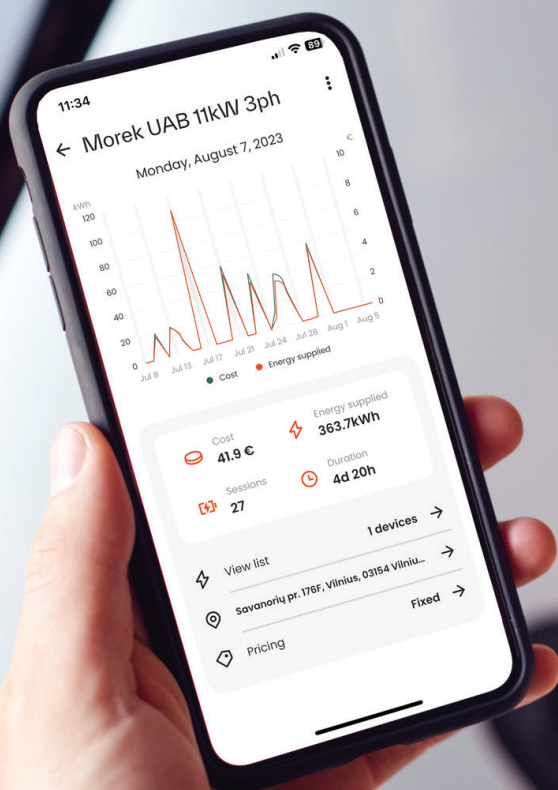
11:34

89

Morek UAB 11kW 3ph

Monday, August 7, 2023

kWh

€

120
100
80
60
40
20
0

10
8
6
4
2
0

Jul 8 Jul 13 Jul 17 Jul 21 Jul 24 Jul 28 Aug 1 Aug 5

Cost Energy supplied

Cost
41.9 €

Energy supplied
363.7kWh

Sessions
27

Duration
4d 20h

1 devices

View list

Savanorių pr. 176F, Vilnius, 03154 Vilniu...

Fixed

Pricing